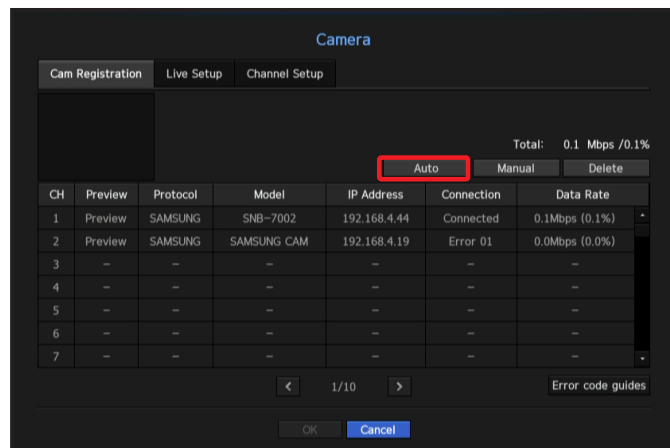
Camera

Cam Registration | Live Setup | Channel Setup

Total: 0.1 Mbps /0.1%

Auto | Manual | Delete

| CH | Preview | Protocol | Model | IP Address | Connection | Data Rate |
|---|---|---|---|---|---|---|
| 1 | Preview | SAMSUNG | SNB-7002 | 192.168.4.44 | Connected | 0.1Mbps (0.1%) |
| 2 | Preview | SAMSUNG | SAMSUNG CAM | 192.168.4.19 | Error 01 | 0.0Mbps (0.0%) |
| 3 | – | – | – | – | – | – |
| 4 | – | – | – | – | – | – |
| 5 | – | – | – | – | – | – |
| 6 | – | – | – | – | – | – |
| 7 | – | – | – | – | – | – |

< 1/10 >

Error code guides

OK | Cancel